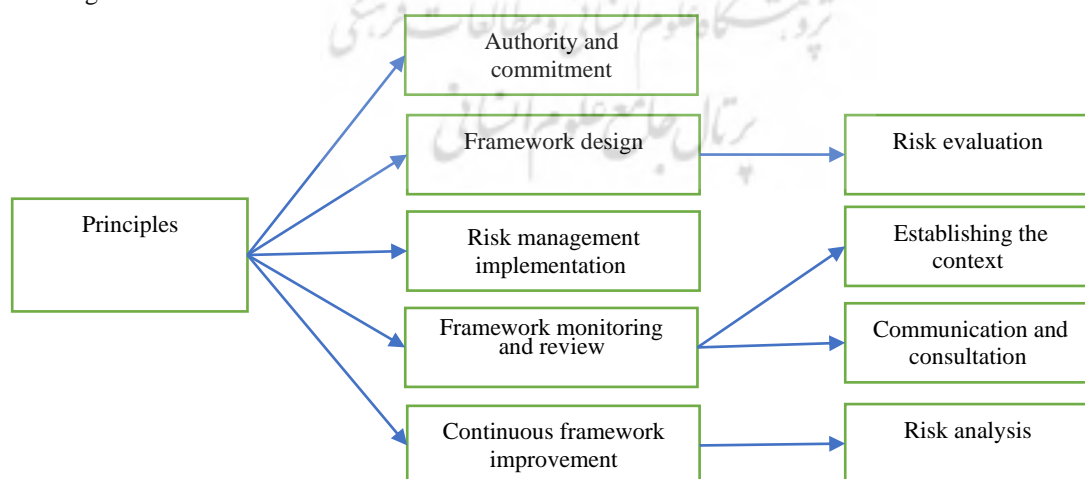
Principles

Authority and commitment

Framework design

Risk management implementation

Framework monitoring and review

Continuous framework improvement

Risk evaluation

Establishing the context

Communication and consultation

Risk analysis